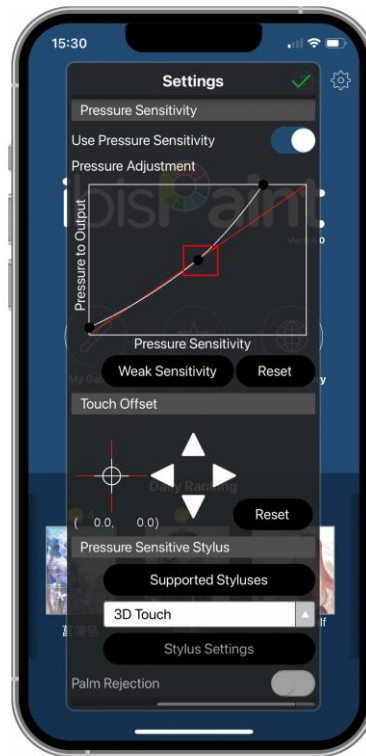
15:30

Settings

Pressure Sensitivity

Use Pressure Sensitivity

Pressure Adjustment

Pressure to Output

Pressure Sensitivity

Weak Sensitivity

Reset

Touch Offset

( 0.0, 0.0)

Reset

Pressure Sensitive Stylus

Supported Styluses

3D Touch

Stylus Settings

Palm Rejection